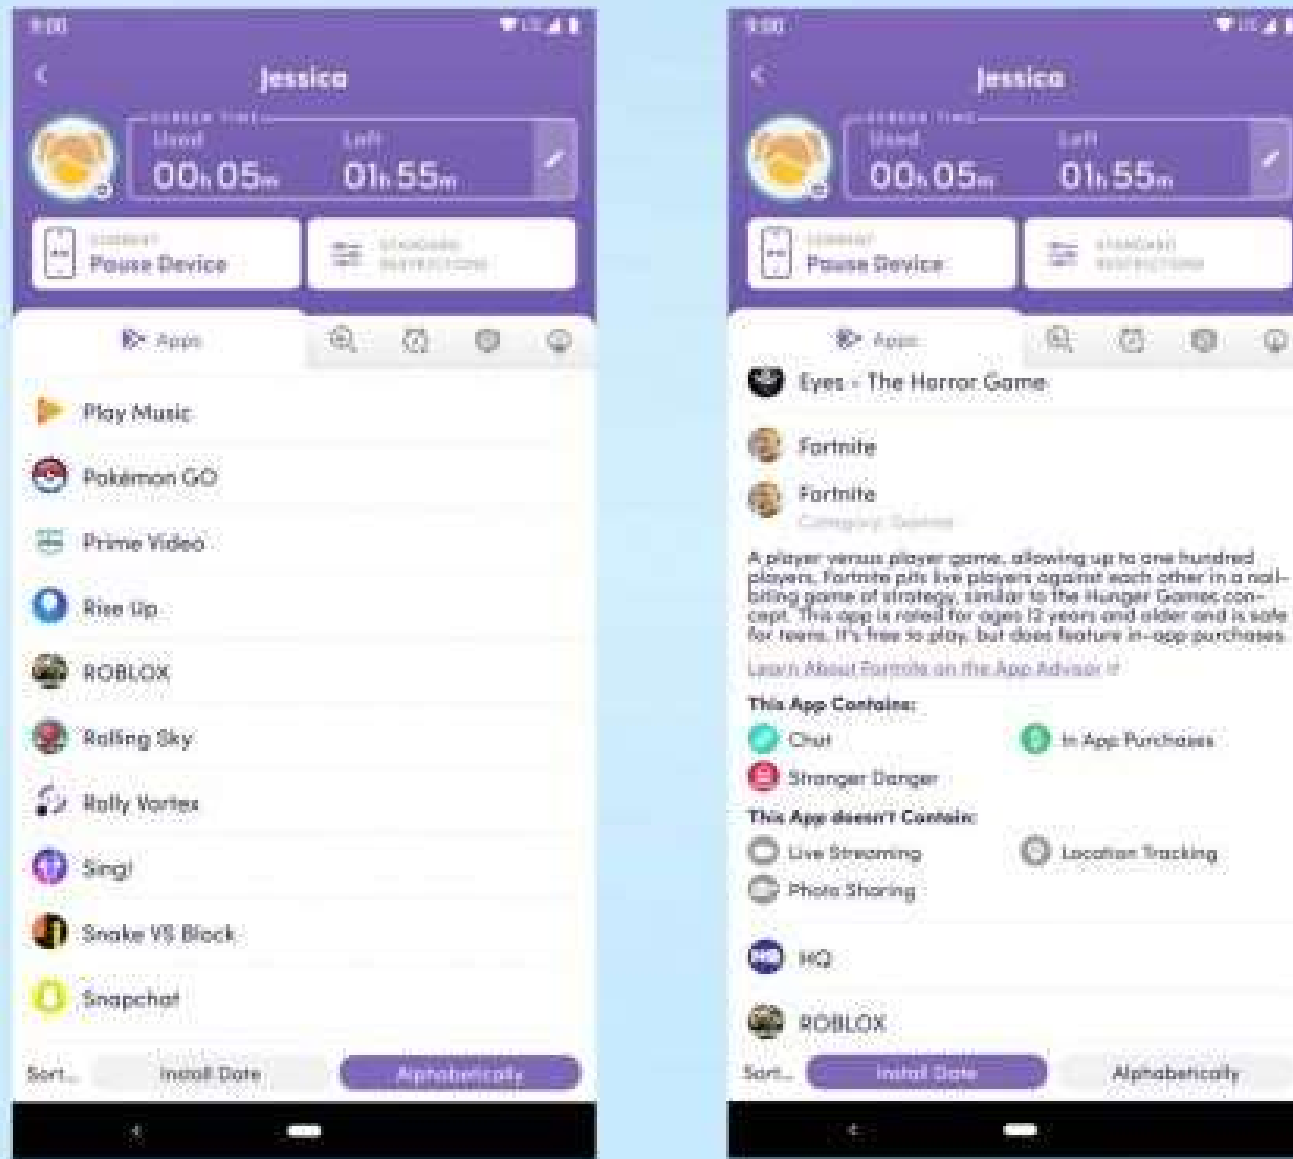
9:00

Jessica

SCREEN TIME
Used
00h 05m
Left
01h 55m

CURRENT
Pause Device

STANDARD
RESTRICTIONS

Apps

Play Music

Pokémon GO

Prime Video

Rise Up

ROBLOX

Rolling Sky

Rolly Vortex

Sing!

Snake VS Block

Snapchat

Sort... Install Date Alphabetically

9:00

Jessica

SCREEN TIME
Used
00h 05m
Left
01h 55m

CURRENT
Pause Device

STANDARD
RESTRICTIONS

Apps

Eyes - The Horror Game

Fortnite

Fortnite
Category: Games

A player versus player game, allowing up to one hundred players, Fortnite pits live players against each other in a nail-biting game of strategy, similar to the Hunger Games concept. This app is rated for ages 12 years and older and is safe for teens. It's free to play, but does feature in-app purchases.

Learn About Fortnite on the App Advisor

This App Contains:
Chat
In App Purchases
Stranger Danger

This App doesn't Contain:
Live Streaming
Location Tracking
Photo Sharing

HQ

ROBLOX

Sort... Install Date Alphabetically